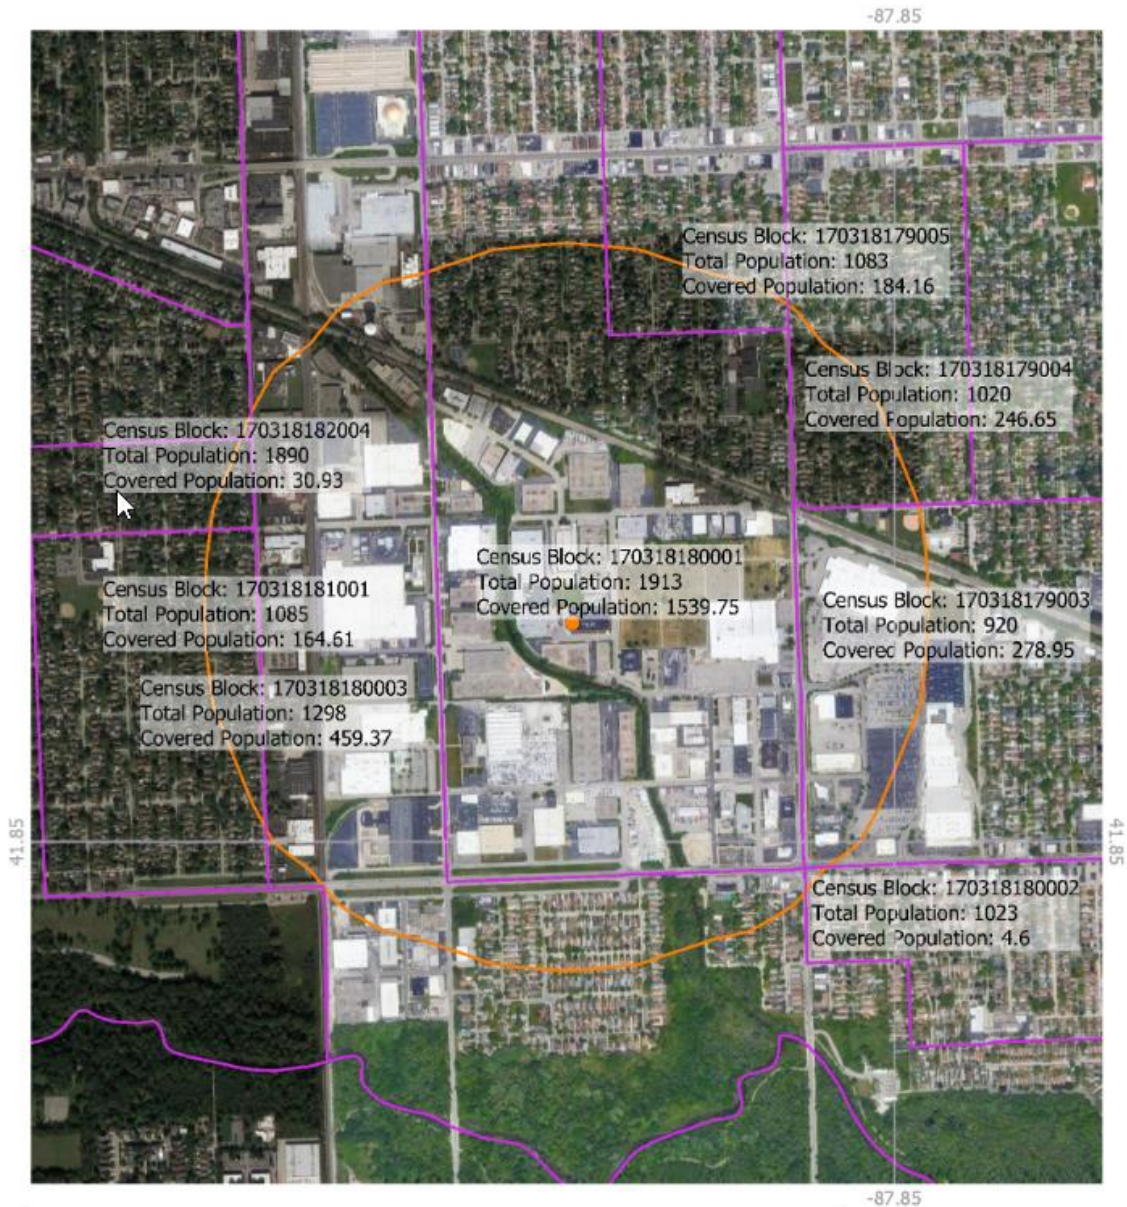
-87.85

Census Block: 170318179005
Total Population: 1083
Covered Population: 184.16

Census Block: 170318179004
Total Population: 1020
Covered Population: 246.65

Census Block: 170318182004
Total Population: 1890
Covered Population: 30.93

Census Block: 170318180001
Total Population: 1913
Covered Population: 1539.75

Census Block: 170318181001
Total Population: 1085
Covered Population: 164.61

Census Block: 170318179003
Total Population: 920
Covered Population: 278.95

Census Block: 170318180003
Total Population: 1298
Covered Population: 459.37

41.85

41.85

Census Block: 170318180002
Total Population: 1023
Covered Population: 4.6

-87.85